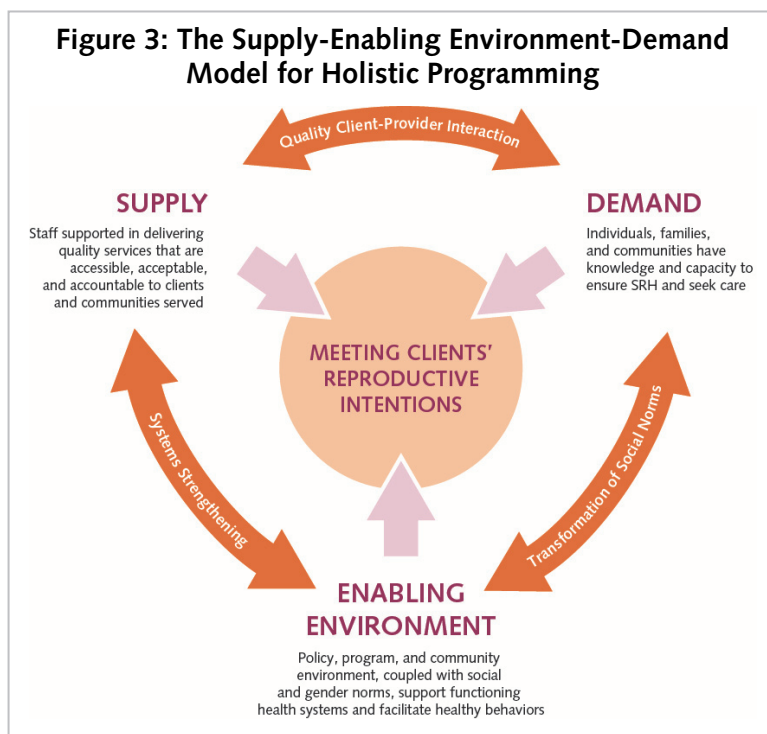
Figure 3: The Supply-Enabling Environment-Demand Model for Holistic Programming

Quality Client-Provider Interaction

SUPPLY

Staff supported in delivering quality services that are accessible, acceptable, and accountable to clients and communities served

DEMAND

Individuals, families, and communities have knowledge and capacity to ensure SRH and seek care

MEETING CLIENTS' REPRODUCTIVE INTENTIONS

Systems Strengthening

Transformation of Social Norms

ENABLING ENVIRONMENT

Policy, program, and community environment, coupled with social and gender norms, support functioning health systems and facilitate healthy behaviors